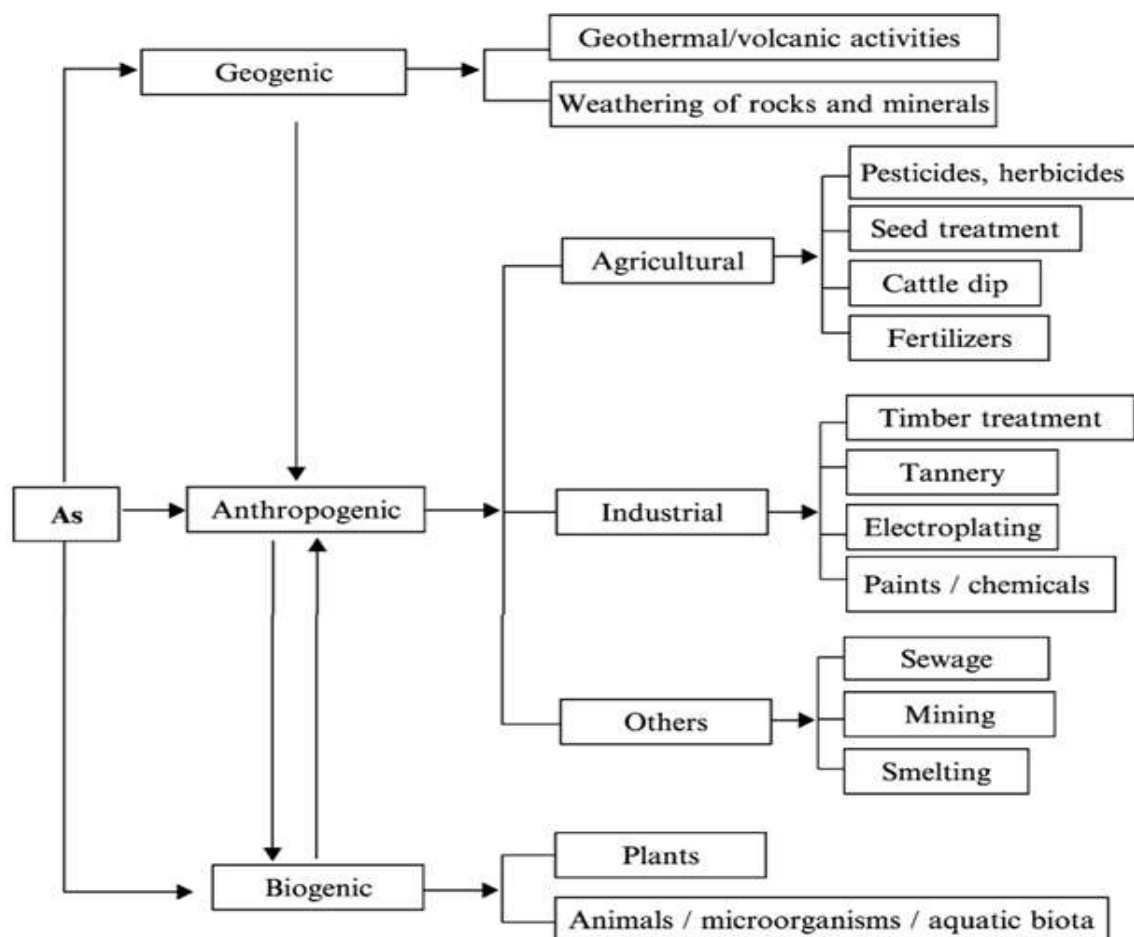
Geogenic

Geothermal/volcanic activities

Weathering of rocks and minerals

Agricultural

Pesticides, herbicides

Seed treatment

Cattle dip

Fertilizers

As

Anthropogenic

Industrial

Timber treatment

Tannery

Electroplating

Paints / chemicals

Others

Sewage

Mining

Smelting

Biogenic

Plants

Animals / microorganisms / aquatic biota